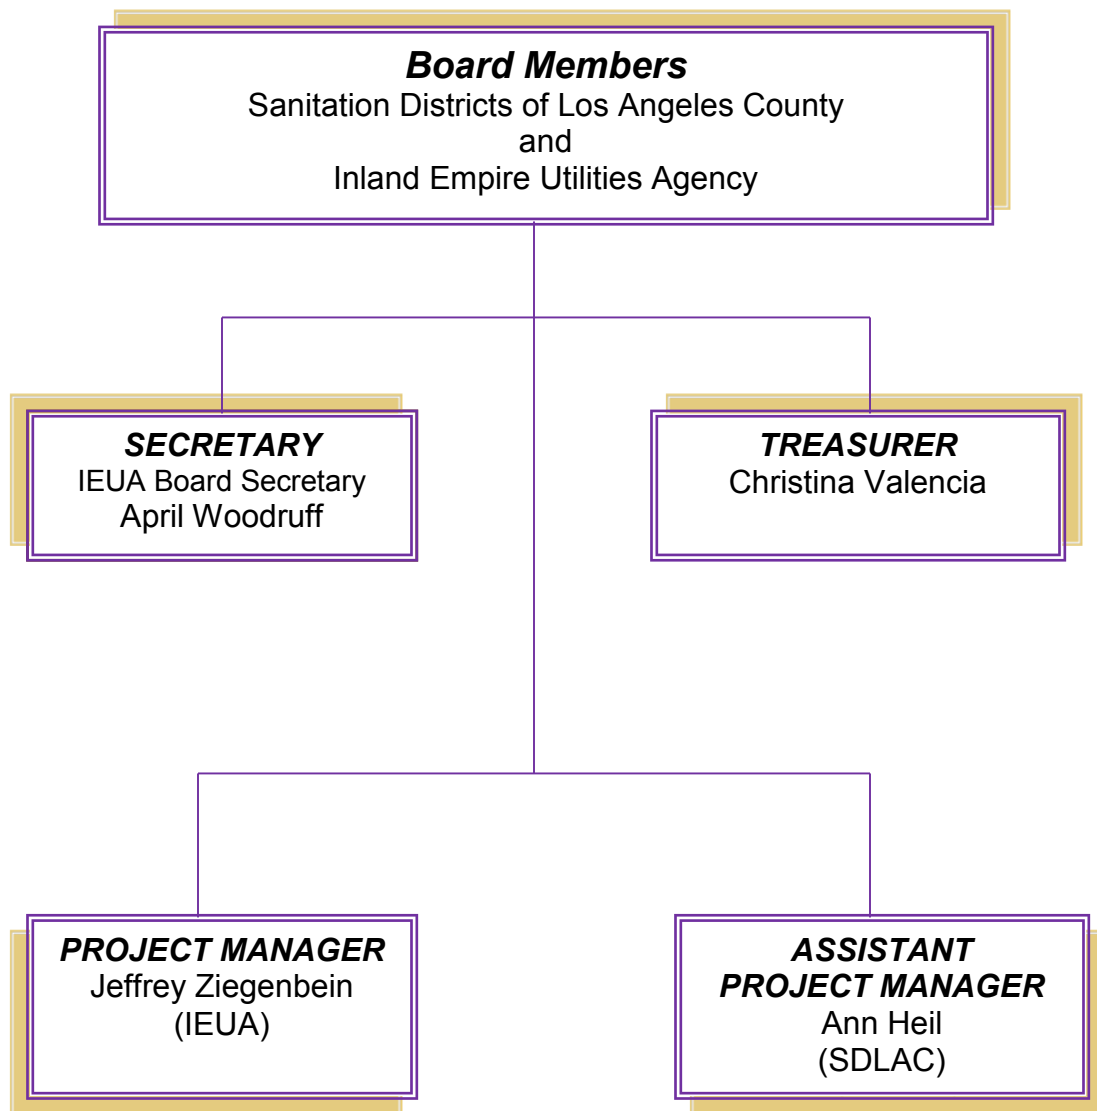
Board Members
Sanitation Districts of Los Angeles County
and
Inland Empire Utilities Agency

SECRETARY
IEUA Board Secretary
April Woodruff

TREASURER
Christina Valencia

PROJECT MANAGER
Jeffrey Ziegenbein
(IEUA)

ASSISTANT PROJECT MANAGER
Ann Heil
(SDLAC)